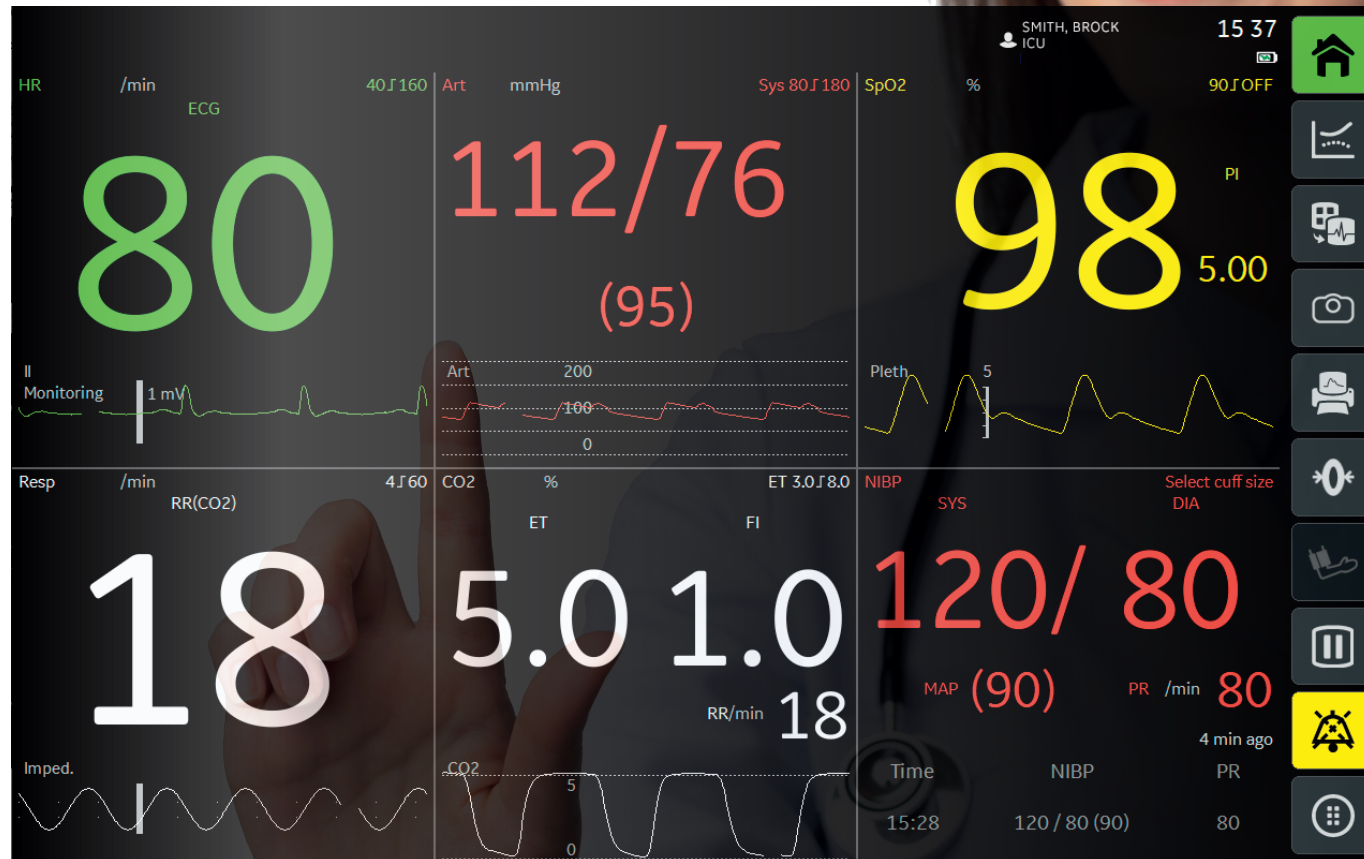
SMITH, BROCK
ICU

15 37

HR /min 40 ʃ 160
ECG
80

II
Monitoring
1 mV

Art mmHg Sys 80 ʃ 180
112/76
(95)

Art 200
100
0

SpO2 % 90 ʃ OFF
98
PI
5.00

Pleth 5

Resp /min 4 ʃ 60
RR(CO2)
18

Imped.

CO2 % ET 3.0 ʃ 8.0
ET FI
5.0 1.0
RR/min 18

CO2
5
0

NIBP Select cuff size
SYS DIA
120/ 80
MAP (90) PR /min 80
4 min ago

| Time | NIBP | PR |
|---|---|---|
| 15:28 | 120 / 80 (90) | 80 |